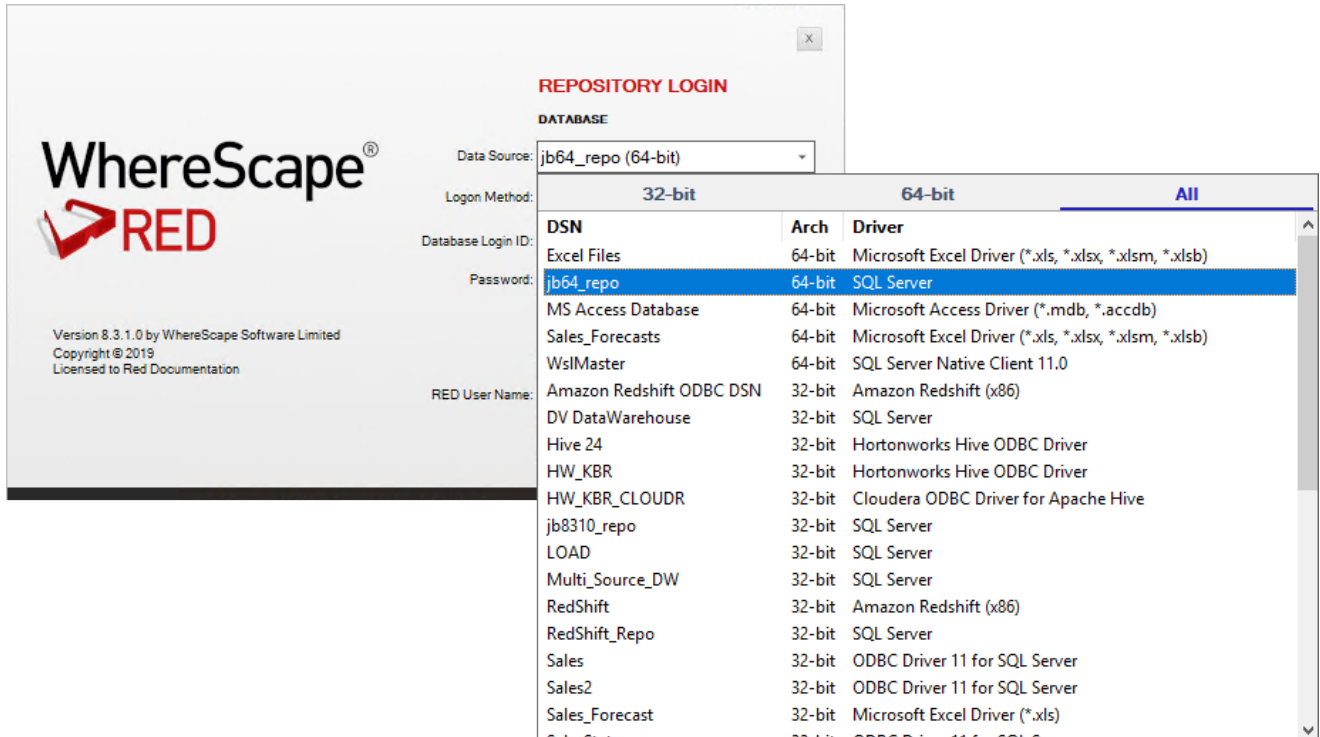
x

WhereScape®
RED

Version 8.3.1.0 by WhereScape Software Limited
Copyright © 2019
Licensed to Red Documentation

REPOSITORY LOGIN

DATABASE

Data Source: jb64_repo (64-bit)

Logon Method:

Database Login ID:

Password:

RED User Name:

32-bit 64-bit All

| DSN | Arch | Driver |
|---|---|---|
| Excel Files | 64-bit | Microsoft Excel Driver (*.xls, *.xlsx, *.xlsm, *.xlsb) |
| jb64_repo | 64-bit | SQL Server |
| MS Access Database | 64-bit | Microsoft Access Driver (*.mdb, *.accdb) |
| Sales_Forecasts | 64-bit | Microsoft Excel Driver (*.xls, *.xlsx, *.xlsm, *.xlsb) |
| WslMaster | 64-bit | SQL Server Native Client 11.0 |
| Amazon Redshift ODBC DSN | 32-bit | Amazon Redshift (x86) |
| DV DataWarehouse | 32-bit | SQL Server |
| Hive 24 | 32-bit | Hortonworks Hive ODBC Driver |
| HW_KBR | 32-bit | Hortonworks Hive ODBC Driver |
| HW_KBR_CLOUDR | 32-bit | Cloudera ODBC Driver for Apache Hive |
| jb8310_repo | 32-bit | SQL Server |
| LOAD | 32-bit | SQL Server |
| Multi_Source_DW | 32-bit | SQL Server |
| RedShift | 32-bit | Amazon Redshift (x86) |
| RedShift_Repo | 32-bit | SQL Server |
| Sales | 32-bit | ODBC Driver 11 for SQL Server |
| Sales2 | 32-bit | ODBC Driver 11 for SQL Server |
| Sales_Forecast | 32-bit | Microsoft Excel Driver (*.xls) |
| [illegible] | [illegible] | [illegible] |